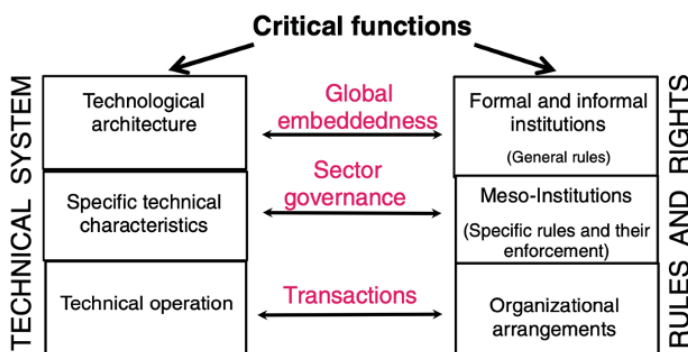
Critical functions

TECHNICAL SYSTEM

Technological architecture

Specific technical characteristics

Technical operation

Global embeddedness

Sector governance

Transactions

Formal and informal institutions

(General rules)

Meso-Institutions

(Specific rules and their enforcement)

Organizational arrangements

RULES AND RIGHTS